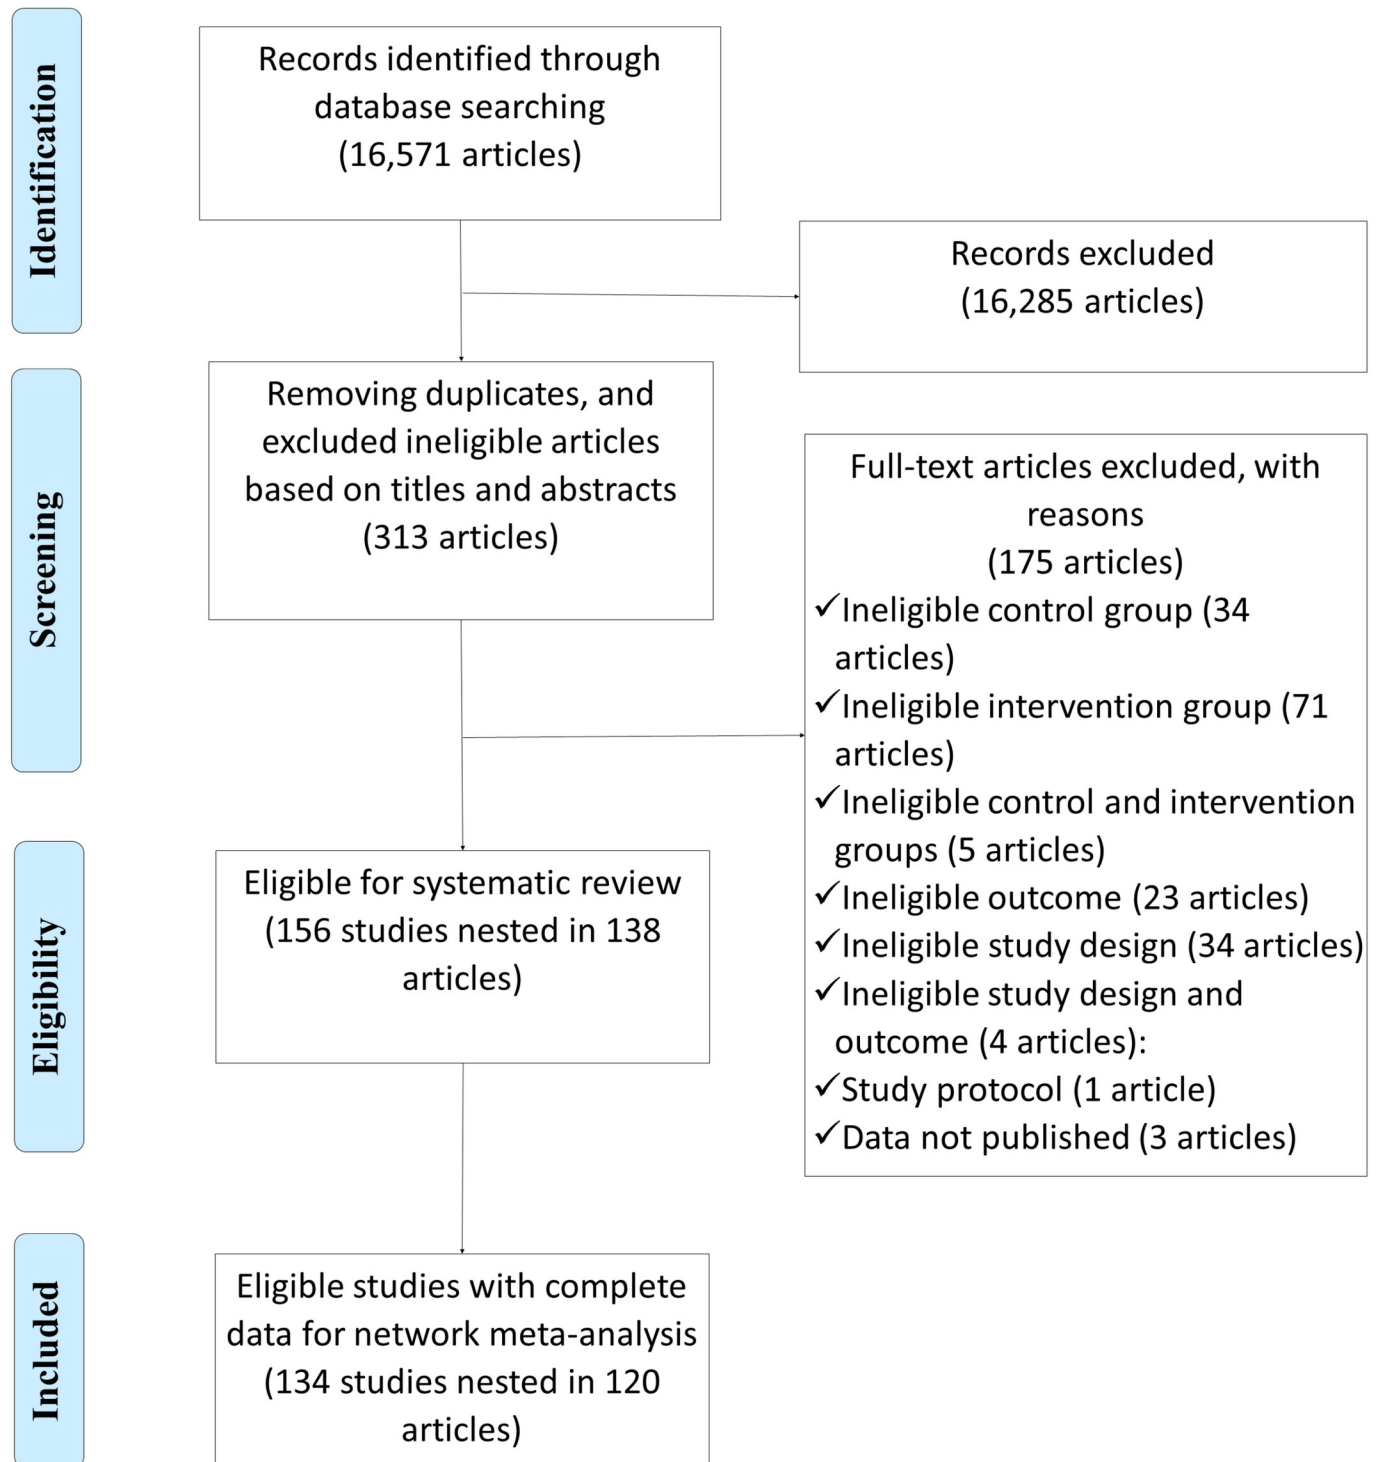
Identification

Records identified through database searching (16,571 articles)

Records excluded (16,285 articles)

Screening

Removing duplicates, and excluded ineligible articles based on titles and abstracts (313 articles)

Full-text articles excluded, with reasons (175 articles)
✓Ineligible control group (34 articles)
✓Ineligible intervention group (71 articles)
✓Ineligible control and intervention groups (5 articles)
✓Ineligible outcome (23 articles)
✓Ineligible study design (34 articles)
✓Ineligible study design and outcome (4 articles):
✓Study protocol (1 article)
✓Data not published (3 articles)

Eligibility

Eligible for systematic review (156 studies nested in 138 articles)

Included

Eligible studies with complete data for network meta-analysis (134 studies nested in 120 articles)